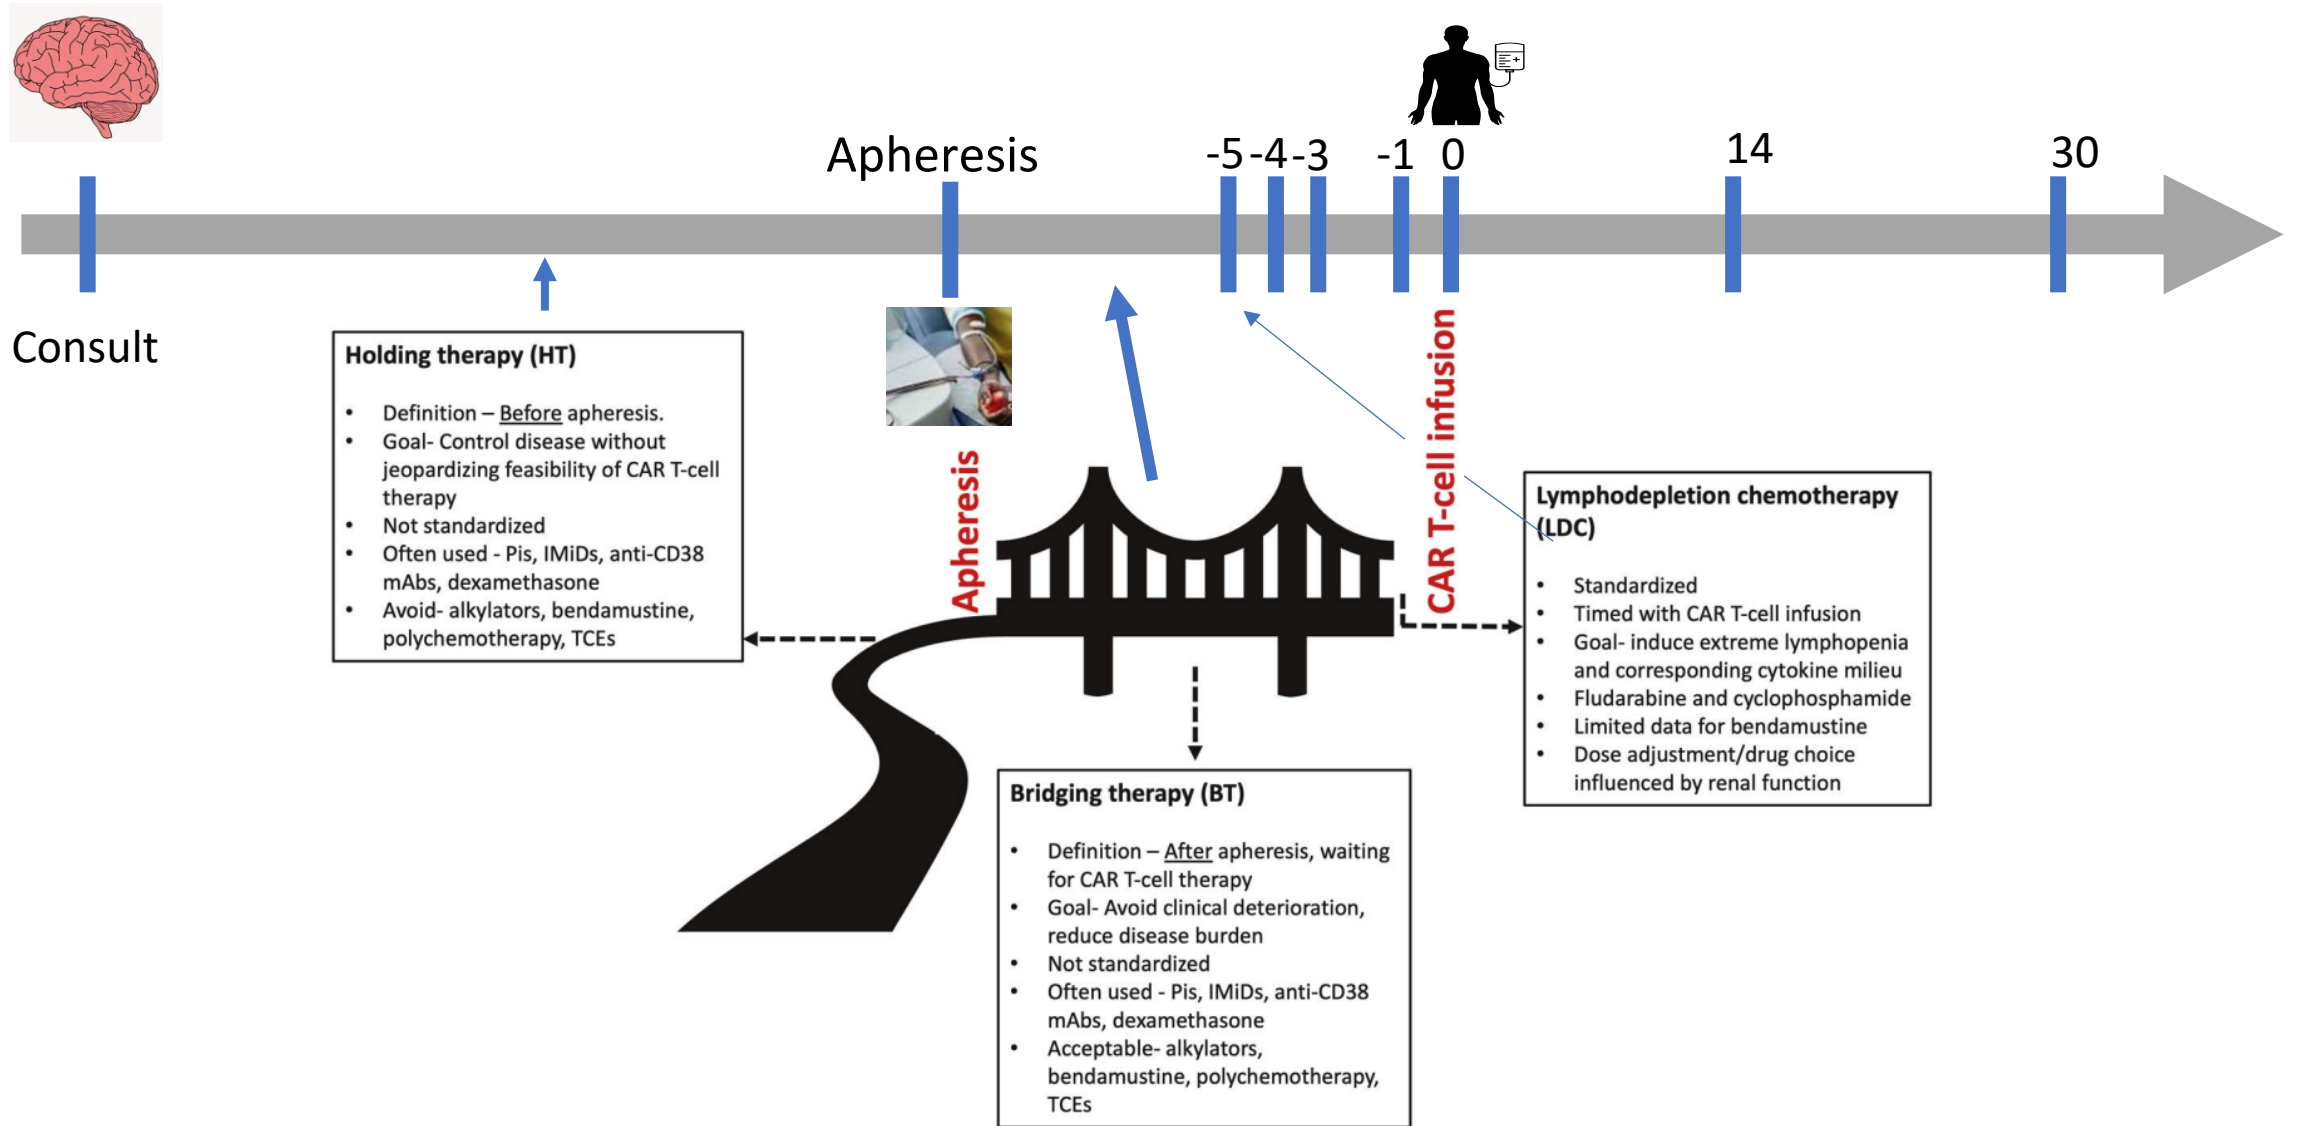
Apheresis

-5 -4 -3 -1 0

14

30

Consult

Holding therapy (HT)

- Definition – Before apheresis.
- Goal- Control disease without jeopardizing feasibility of CAR T-cell therapy
- Not standardized
- Often used - Pis, IMiDs, anti-CD38 mAbs, dexamethasone
- Avoid- alkylators, bendamustine, polychemotherapy, TCEs

Apheresis

CAR T-cell infusion

Lymphodepletion chemotherapy (LDC)

- Standardized
- Timed with CAR T-cell infusion
- Goal- induce extreme lymphopenia and corresponding cytokine milieu
- Fludarabine and cyclophosphamide
- Limited data for bendamustine
- Dose adjustment/drug choice influenced by renal function

Bridging therapy (BT)

- Definition – After apheresis, waiting for CAR T-cell therapy
- Goal- Avoid clinical deterioration, reduce disease burden
- Not standardized
- Often used - Pis, IMiDs, anti-CD38 mAbs, dexamethasone
- Acceptable- alkylators, bendamustine, polychemotherapy, TCEs